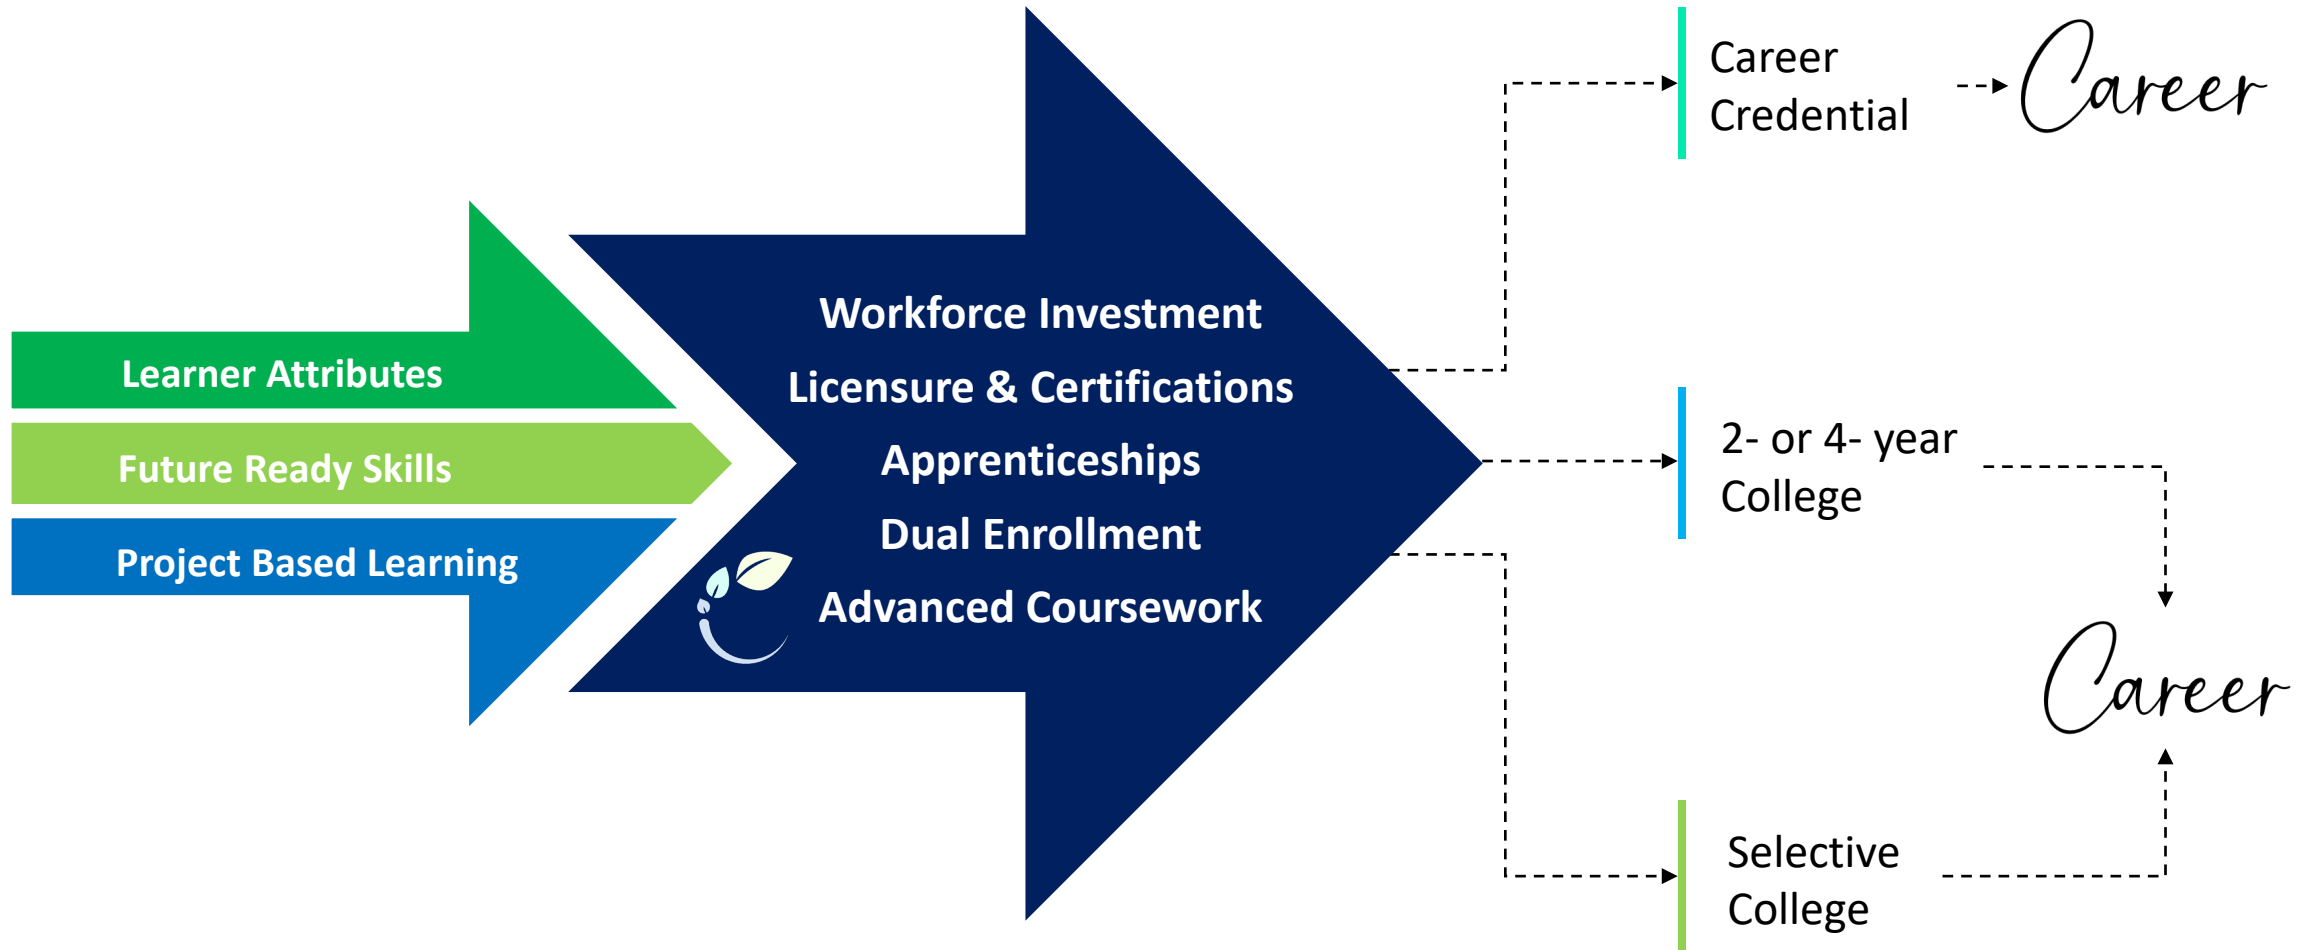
Learner Attributes

Future Ready Skills

Project Based Learning

Workforce Investment

Licensure & Certifications

Apprenticeships

Dual Enrollment

Advanced Coursework

Career Credential

Career

2- or 4- year College

Career

Selective College